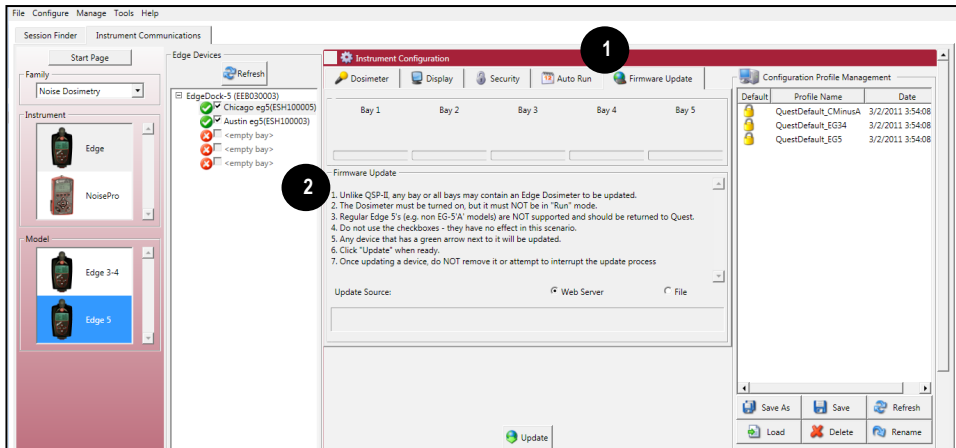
File Configure Manage Tools Help

Session Finder Instrument Communications

Start Page

Family
Noise Dosimetry

Instrument
Edge
NoisePro

Model
Edge 3-4
Edge 5

Edge Devices
Refresh

EdgeDock-5 (EE8030003)
Chicago eg5(ESH100005)
Austin eg5(ESH100003)
<empty bay>
<empty bay>
<empty bay>

Instrument Configuration

1

Dosimeter Display Security Auto Run Firmware Update

| Bay 1 | Bay 2 | Bay 3 | Bay 4 | Bay 5 |
|---|---|---|---|---|

2

Firmware Update

1. Unlike QSP-II, any bay or all bays may contain an Edge Dosimeter to be updated.
2. The Dosimeter must be turned on, but it must NOT be in "Run" mode.
3. Regular Edge 5's (e.g. non EG-5'A' models) are NOT supported and should be returned to Quest.
4. Do not use the checkboxes - they have no effect in this scenario.
5. Any device that has a green arrow next to it will be updated.
6. Click "Update" when ready.
7. Once updating a device, do NOT remove it or attempt to interrupt the update process

Update Source: Web Server File

Update

Configuration Profile Management

| Default | Profile Name | Date |
|---|---|---|
| | QuestDefault_CMinusA | 3/2/2011 3:54:08 |
| | QuestDefault_EG34 | 3/2/2011 3:54:08 |
| | QuestDefault_EG5 | 3/2/2011 3:54:08 |

Save As Save Refresh
Load Delete Rename